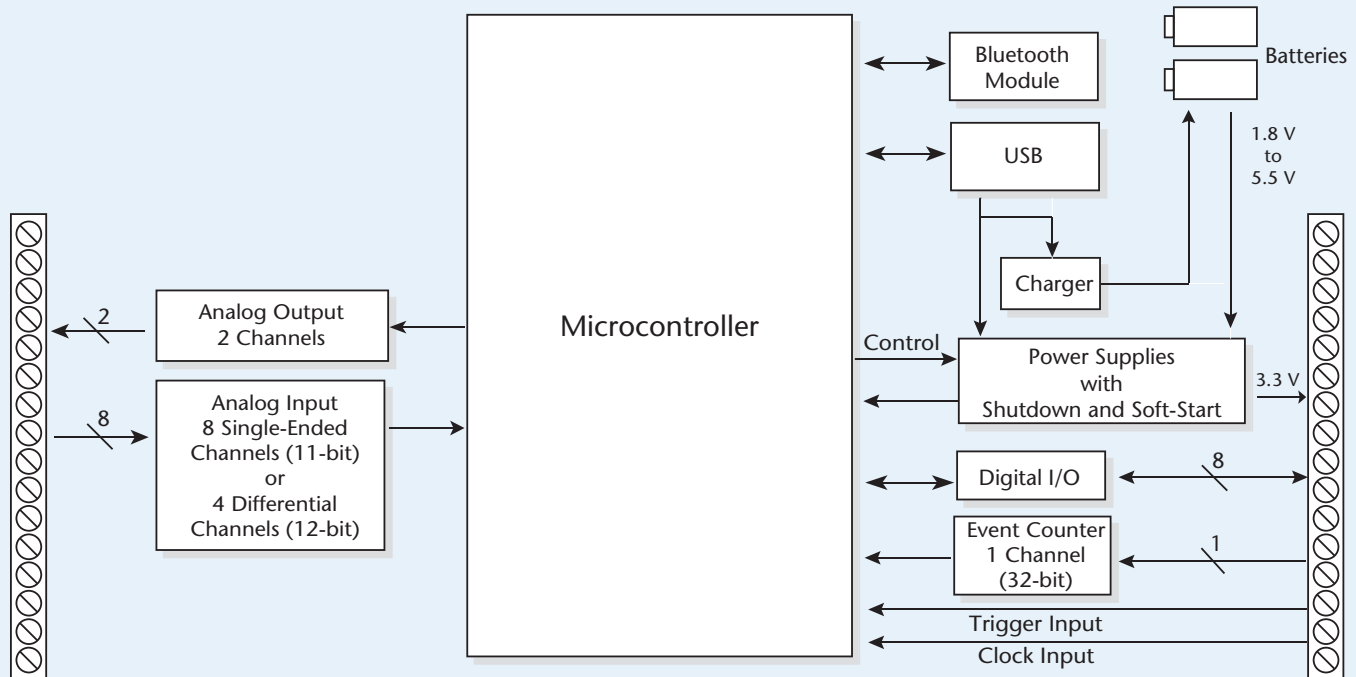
Bluetooth Module

Batteries

USB

1.8 V to 5.5 V

Charger

2

Analog Output 2 Channels

Microcontroller

Control

Power Supplies with Shutdown and Soft-Start

3.3 V

8

Analog Input 8 Single-Ended Channels (11-bit) or 4 Differential Channels (12-bit)

Digital I/O

8

Event Counter 1 Channel (32-bit)

1

Trigger Input

Clock Input